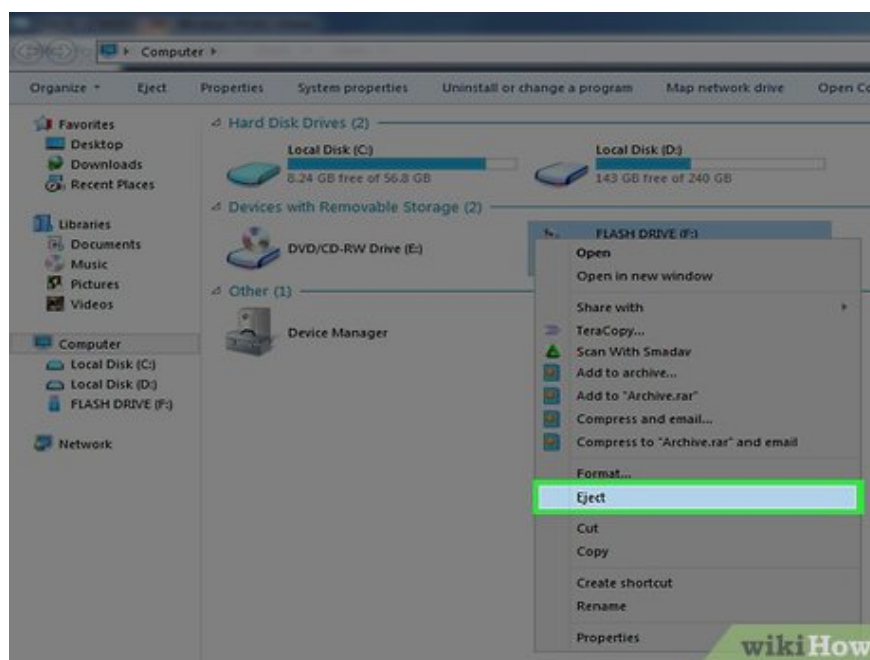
Computer ▸

Organize ▾ Eject Properties System properties Uninstall or change a program Map network drive Open Co

Favorites
Desktop
Downloads
Recent Places

Libraries
Documents
Music
Pictures
Videos

Computer
Local Disk (C:)
Local Disk (D:)
FLASH DRIVE (F:)

Network

Hard Disk Drives (2)

Local Disk (C:)
8.24 GB free of 56.8 GB

Local Disk (D:)
143 GB free of 240 GB

Devices with Removable Storage (2)

DVD/CD-RW Drive (E:)

FLASH DRIVE (F:)

Other (1)

Device Manager

Open
Open in new window
Share with ▸
TeraCopy...
Scan With Smadav
Add to archive...
Add to "Archive.rar"
Compress and email...
Compress to "Archive.rar" and email
Format...
Eject
Cut
Copy
Create shortcut
Rename
Properties

wikiHow